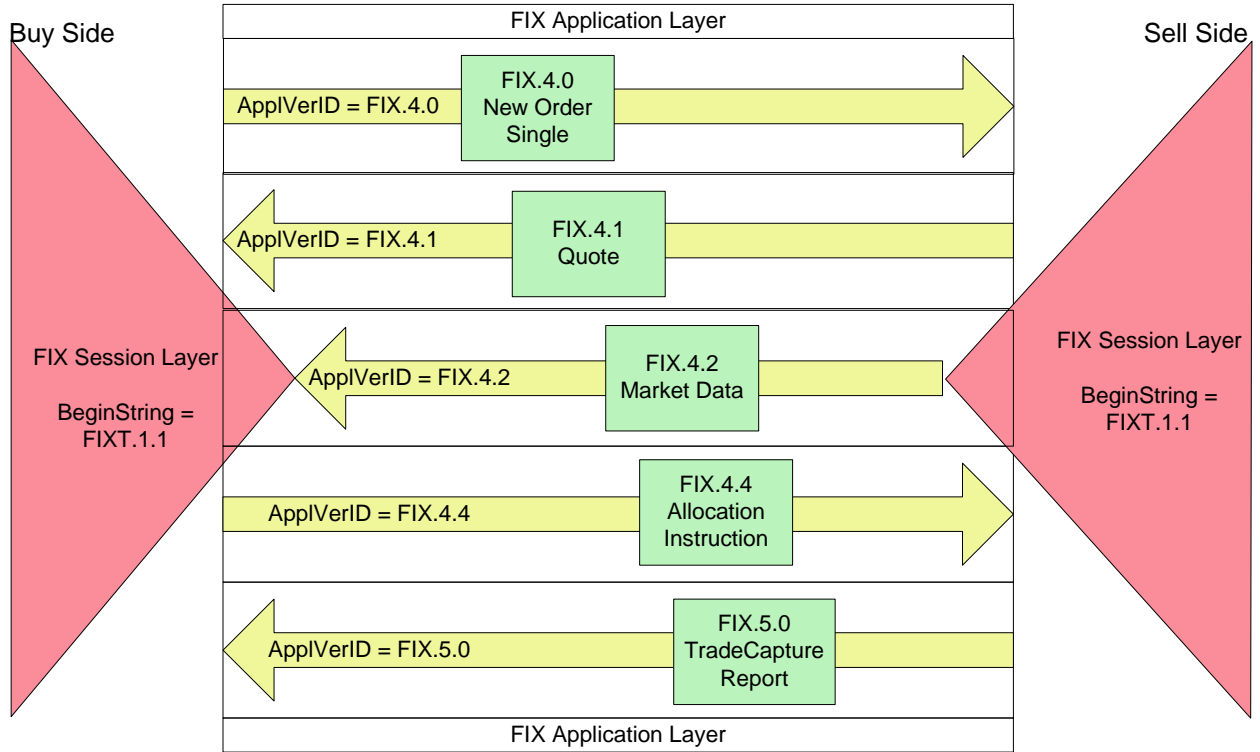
Buy Side

FIX Application Layer

Sell Side

ApplVerID = FIX.4.0

FIX.4.0 New Order Single

ApplVerID = FIX.4.1

FIX.4.1 Quote

FIX Session Layer

BeginString = FIXT.1.1

ApplVerID = FIX.4.2

FIX.4.2 Market Data

FIX Session Layer

BeginString = FIXT.1.1

ApplVerID = FIX.4.4

FIX.4.4 Allocation Instruction

ApplVerID = FIX.5.0

FIX.5.0 TradeCapture Report

FIX Application Layer